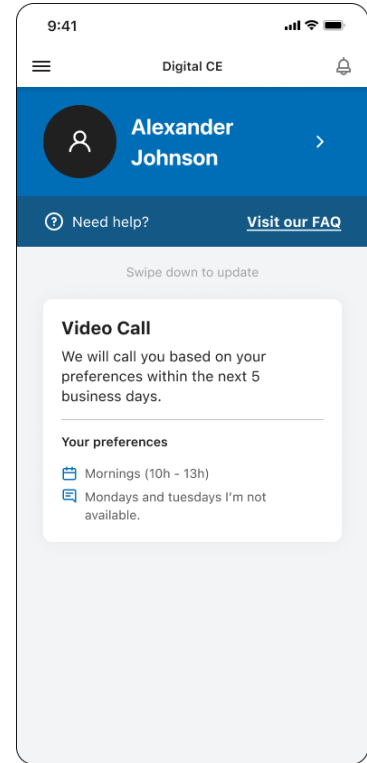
9:41

Digital CE

Alexander Johnson

Need help?

Visit our FAQ

Swipe down to update

Video Call

We will call you based on your preferences within the next 5 business days.

Your preferences

Mornings (10h - 13h)

Mondays and tuesdays I'm not available.